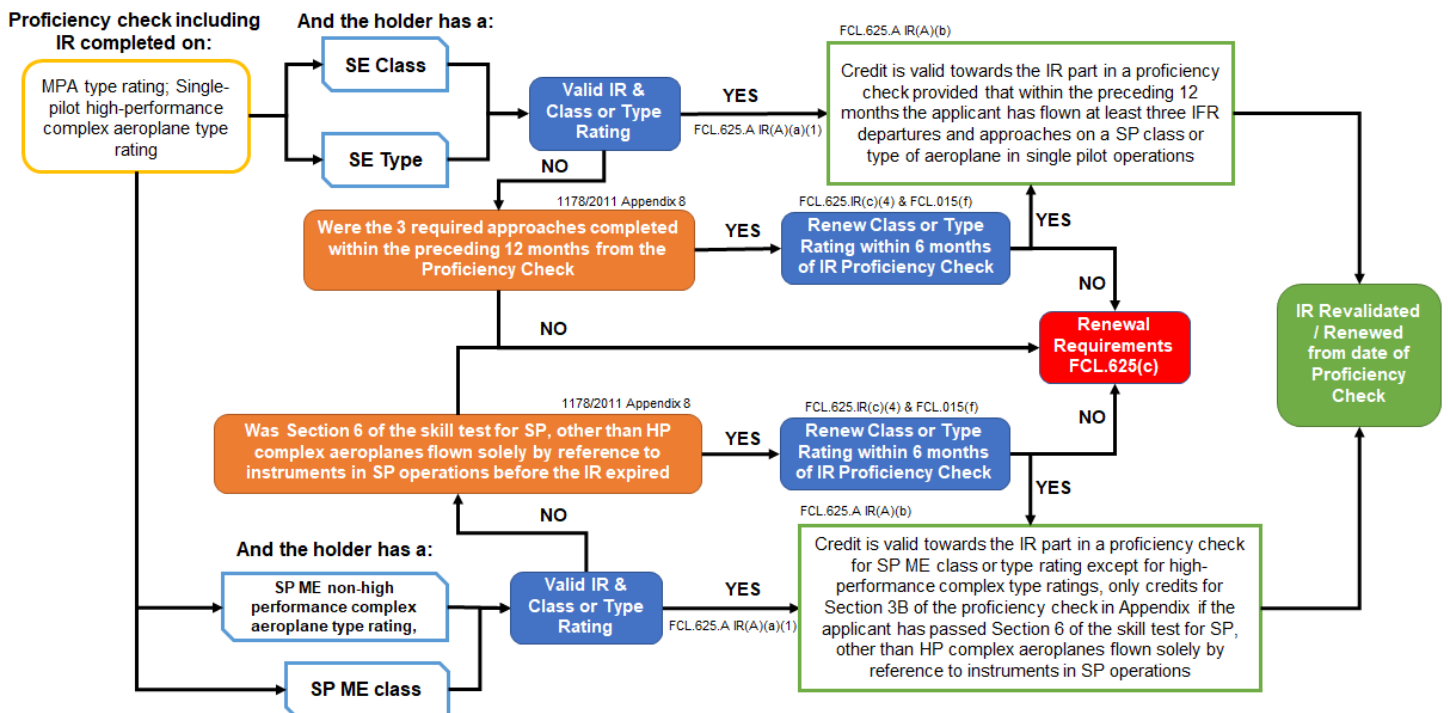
Proficiency check including IR completed on:

MPA type rating; Single-pilot high-performance complex aeroplane type rating

And the holder has a:

SE Class

SE Type

Valid IR & Class or Type Rating

YES

FCL.625.A IR(A)(a)(1)

FCL.625.A IR(A)(b)

Credit is valid towards the IR part in a proficiency check provided that within the preceding 12 months the applicant has flown at least three IFR departures and approaches on a SP class or type of aeroplane in single pilot operations

NO

1178/2011 Appendix 8

Were the 3 required approaches completed within the preceding 12 months from the Proficiency Check

YES

FCL.625.IR(c)(4) & FCL.015(f)

Renew Class or Type Rating within 6 months of IR Proficiency Check

YES

NO

NO

Renewal Requirements FCL.625(c)

IR Revalidated / Renewed from date of Proficiency Check

1178/2011 Appendix 8

Was Section 6 of the skill test for SP, other than HP complex aeroplanes flown solely by reference to instruments in SP operations before the IR expired

YES

FCL.625.IR(c)(4) & FCL.015(f)

Renew Class or Type Rating within 6 months of IR Proficiency Check

NO

YES

NO

FCL.625.A IR(A)(b)

And the holder has a:

SP ME non-high performance complex aeroplane type rating,

SP ME class

Valid IR & Class or Type Rating

YES

FCL.625.A IR(A)(a)(1)

Credit is valid towards the IR part in a proficiency check for SP ME class or type rating except for high-performance complex type ratings, only credits for Section 3B of the proficiency check in Appendix if the applicant has passed Section 6 of the skill test for SP, other than HP complex aeroplanes flown solely by reference to instruments in SP operations